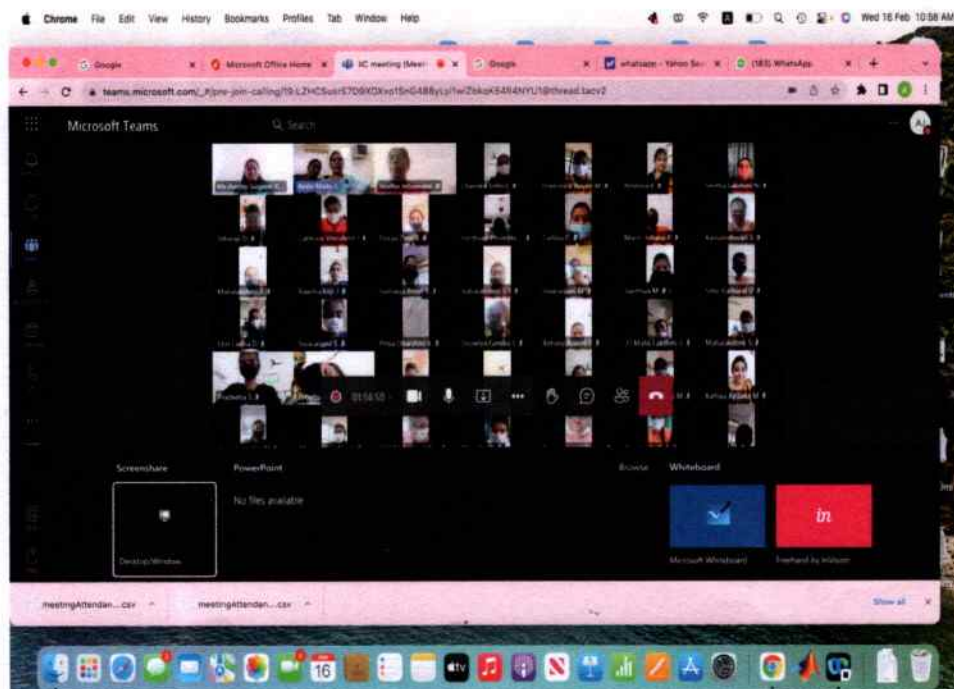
Chrome File Edit View History Bookmarks Profiles Tab Window Help

Wed 16 Feb 10:58 AM

Google

Microsoft Office Home

IC meeting (Meeti

Google

whatsapp - Yahoo Se

(183) WhatsApp

teams.microsoft.com/_#/pre-join-calling/19:L2HC5usr57D9XDXxo1SnG48ByLy1wIZbkoK54N4NYU1@thread.tacv2

Microsoft Teams

Search

01:56:10

Screenshare

PowerPoint

Browse

Whiteboard

No files available

Desktop/Window

Microsoft Whiteboard

Freehand by InVision

in

meetingAttendan....csv

meetingAttendan....csv

Show all

16

tv